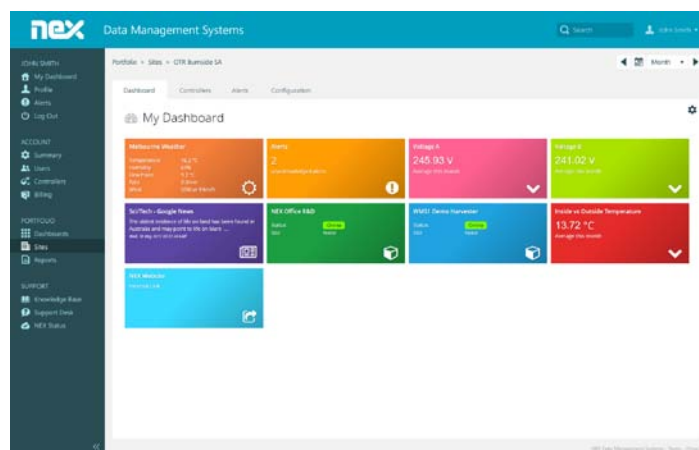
nex Data Management Systems

Search

John Smith

JOHN SMITH
My Dashboard
Profile
Alerts
Log Out

ACCOUNT
Summary
Users
Controllers
Billing

PORTFOLIO
Dashboards
Sites
Reports

SUPPORT
Knowledge Base
Support Desk
NEX Status

Portfolio > Sites > OTR Burnside SA

Month

Dashboard Controllers Alerts Configuration

My Dashboard

Melbourne Weather
Temperature 16.2 °C
Humidity 63%
Dew Point 9.2 °C
Rain 0.0mm
Wind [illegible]

Alerts
2
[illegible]

Voltage A
245.93 V
Average this month

Voltage B
241.02 V
Average this month

SciTech - Google News
The oldest evidence of life on land has been found in Australia and may point to life on Mars ...
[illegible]

NEX Office R&D
Status Online
Site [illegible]

WMSI Demo Harvester
Status Online
Site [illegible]

Inside vs Outside Temperature
13.72 °C
Average this month

NEX Website
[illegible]